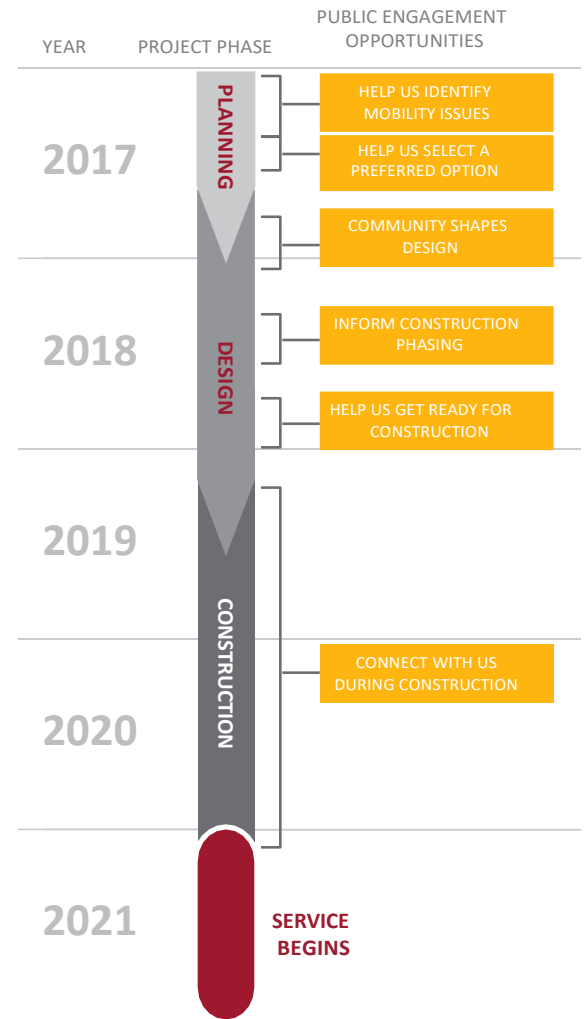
YEAR

PROJECT PHASE

PUBLIC ENGAGEMENT OPPORTUNITIES

2017

PLANNING

HELP US IDENTIFY MOBILITY ISSUES

HELP US SELECT A PREFERRED OPTION

COMMUNITY SHAPES DESIGN

2018

DESIGN

INFORM CONSTRUCTION PHASING

HELP US GET READY FOR CONSTRUCTION

2019

CONSTRUCTION

2020

CONNECT WITH US DURING CONSTRUCTION

2021

SERVICE BEGINS